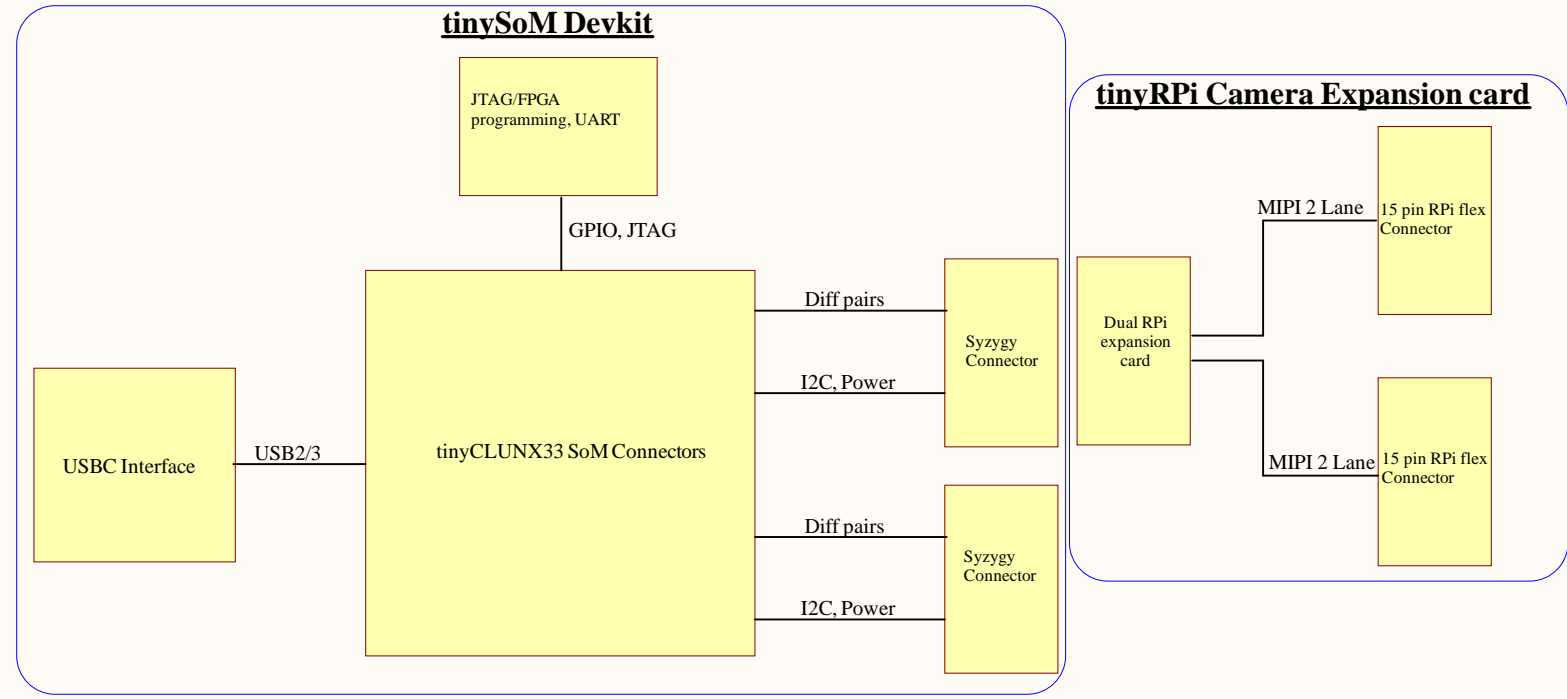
tinySoM Devkit

JTAG/FPGA programming, UART

GPIO, JTAG

USBC Interface

USB2/3

tinyCLUNX33 SoM Connectors

Diff pairs

I2C, Power

Syzygy Connector

Diff pairs

I2C, Power

Syzygy Connector

tinyRPi Camera Expansion card

Dual RPi expansion card

MIPI 2 Lane

15 pin RPi flex Connector

MIPI 2 Lane

15 pin RPi flex Connector